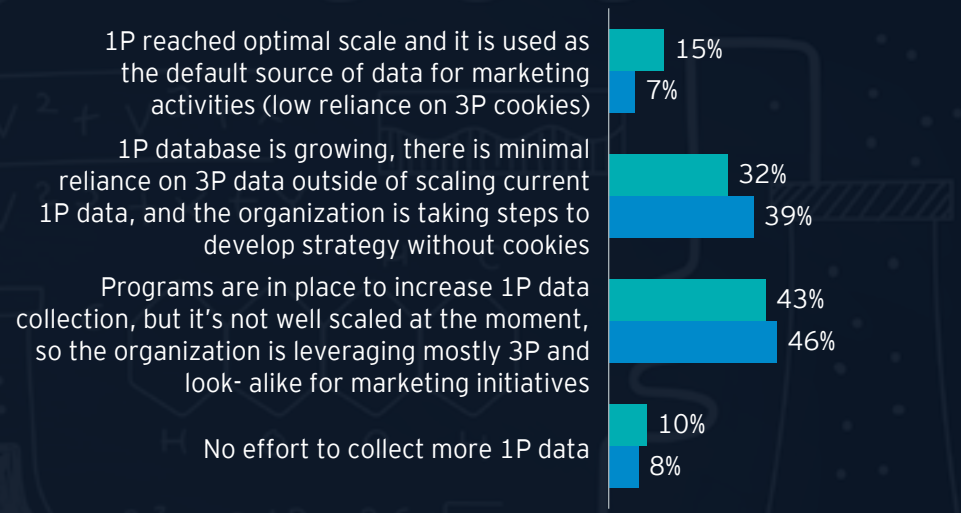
1P reached optimal scale and it is used as the default source of data for marketing activities (low reliance on 3P cookies)

15%

7%

1P database is growing, there is minimal reliance on 3P data outside of scaling current 1P data, and the organization is taking steps to develop strategy without cookies

32%

39%

Programs are in place to increase 1P data collection, but it's not well scaled at the moment, so the organization is leveraging mostly 3P and look- alike for marketing initiatives

43%

46%

No effort to collect more 1P data

10%

8%